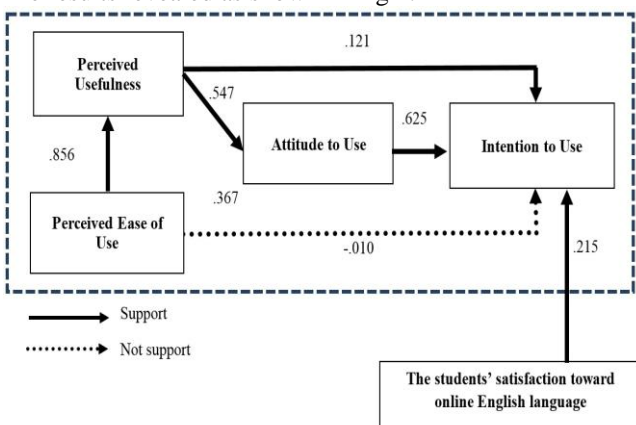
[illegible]

Perceived Usefulness

.121

.547

.625

Attitude to Use

Intention to Use

.856

.367

Perceived Ease of Use

-.010

.215

Support

Not support

The students' satisfaction toward online English language